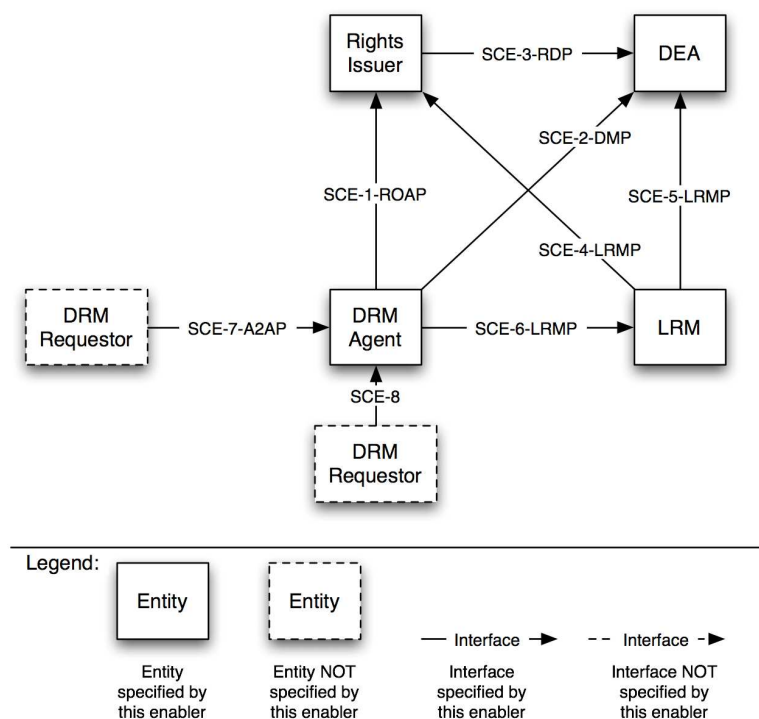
Rights Issuer

SCE-3-RDP

DEA

SCE-2-DMP

SCE-1-ROAP

SCE-5-LRMP

SCE-4-LRMP

DRM Requestor

SCE-7-A2AP

DRM Agent

SCE-6-LRMP

LRM

SCE-8

DRM Requestor

Legend:

Entity

Entity specified by this enabler

Entity

Entity NOT specified by this enabler

Interface

Interface specified by this enabler

Interface

Interface NOT specified by this enabler